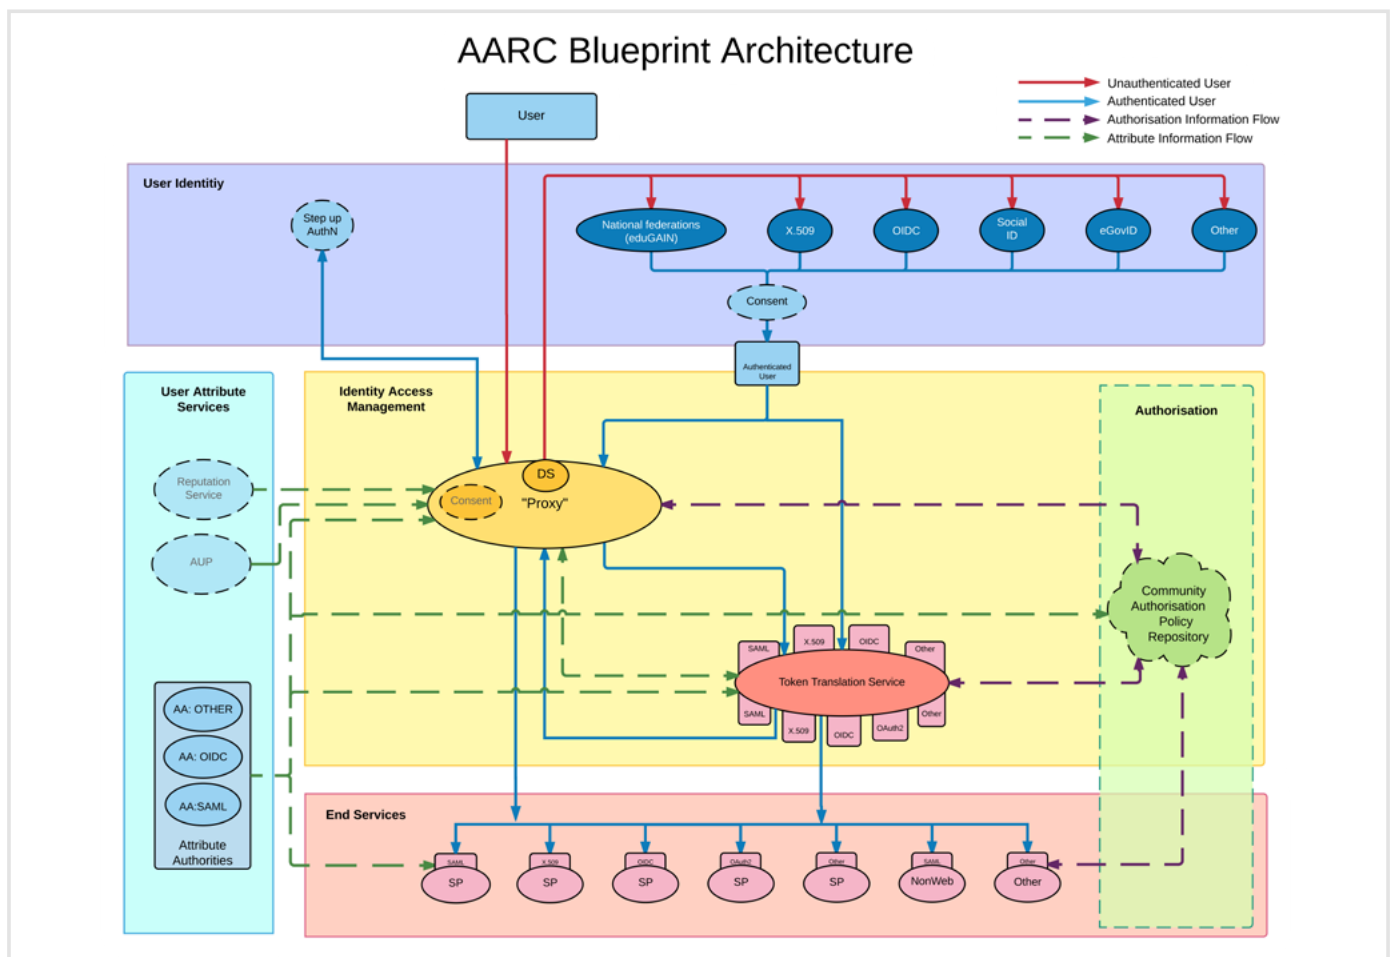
AARC Blueprint Architecture

Unauthenticated User
Authenticated User
Authorisation Information Flow
Attribute Information Flow

User

User Identitiy

Step up AuthN

National federations (eduGAIN)
X.509
OIDC
Social ID
eGovID
Other

Consent

Authenticated User

User Attribute Services

Identity Access Management

Authorisation

Reputation Service

AUP

DS
Consent
"Proxy"

Community Authorisation Policy Repository

SAML
X.509
OIDC
Other
Token Translation Service
SAML
X.509
OIDC
OAuth2
Other

AA: OTHER
AA: OIDC
AA:SAML
Attribute Authorities

End Services

SAML
SP
X.509
SP
OIDC
SP
OAuth2
SP
Other
SP
SAML
NonWeb
Other
Other